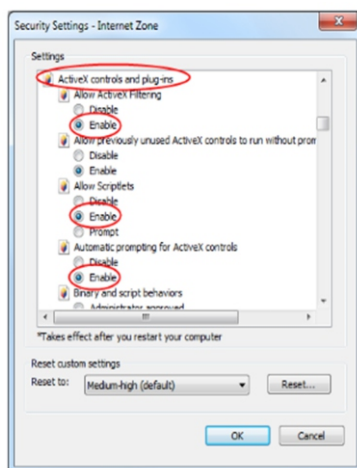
Security Settings - Internet Zone

Settings

ActiveX controls and plug-ins
Allow ActiveX Filtering
Disable
Enable
Allow previously unused ActiveX controls to run without prom
Disable
Enable
Allow Scriptlets
Disable
Enable
Prompt
Automatic prompting for ActiveX controls
Disable
Enable
Binary and script behaviors
Administrator approved

*Takes effect after you restart your computer

Reset custom settings
Reset to: Medium-high (default)
Reset...

OK
Cancel